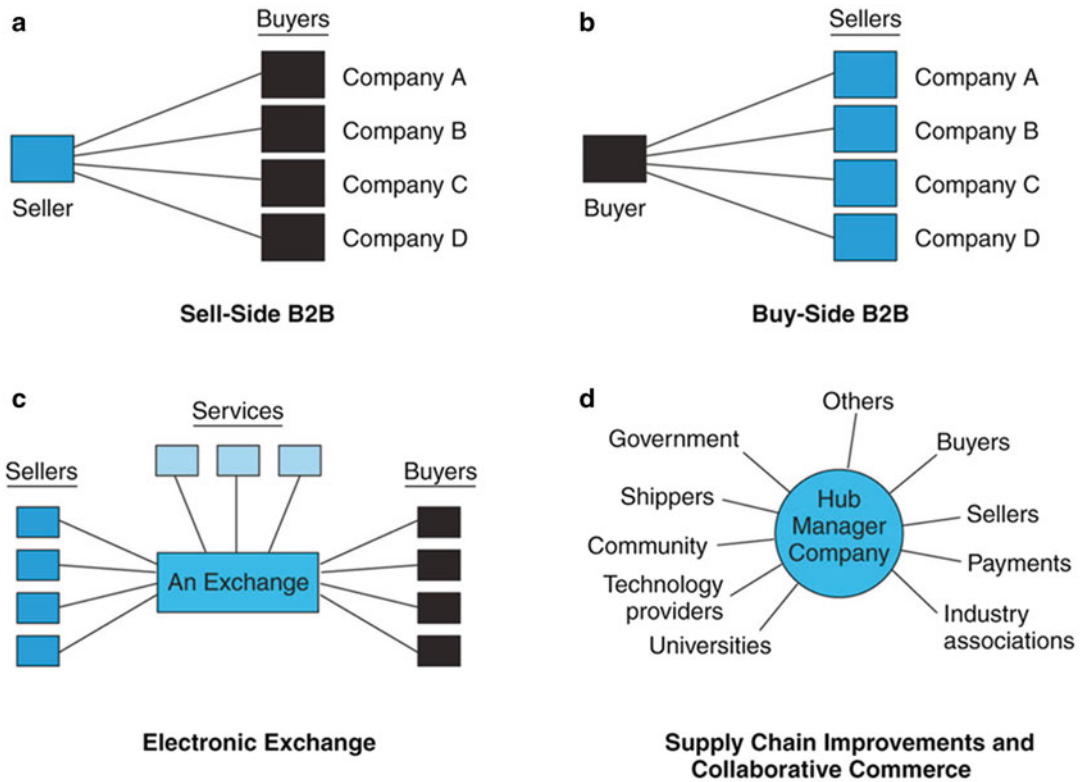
a

Buyers

Company A

Company B

Company C

Company D

Seller

Sell-Side B2B

b

Sellers

Company A

Company B

Company C

Company D

Buyer

Buy-Side B2B

c

Services

Sellers

Buyers

An Exchange

Electronic Exchange

d

Others

Government

Buyers

Shippers

Hub Manager Company

Sellers

Community

Payments

Technology providers

Industry associations

Universities

Supply Chain Improvements and Collaborative Commerce